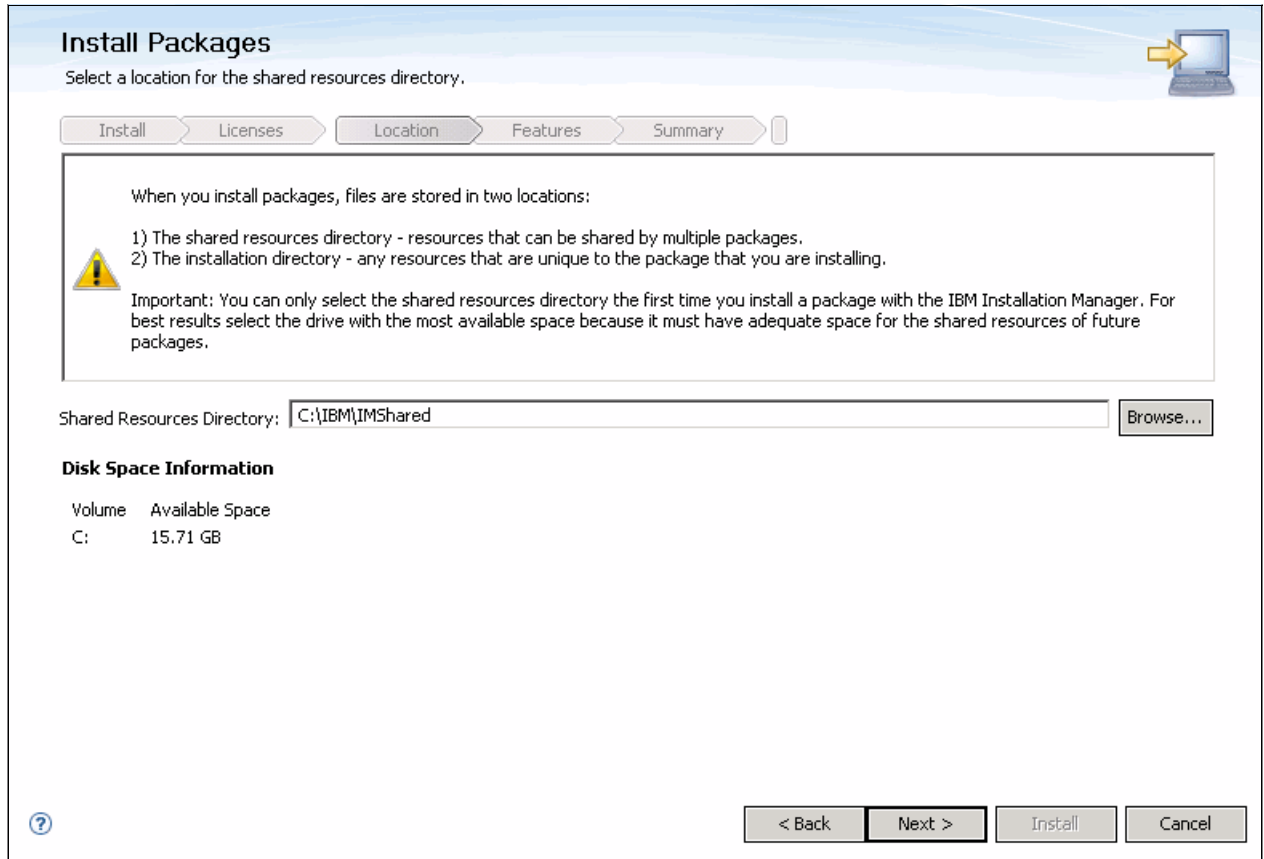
Install Packages
Select a location for the shared resources directory.

Install Licenses Location Features Summary

When you install packages, files are stored in two locations:

1) The shared resources directory - resources that can be shared by multiple packages.
2) The installation directory - any resources that are unique to the package that you are installing.

Important: You can only select the shared resources directory the first time you install a package with the IBM Installation Manager. For best results select the drive with the most available space because it must have adequate space for the shared resources of future packages.

Shared Resources Directory: C:\IBM\IMShared Browse...

Disk Space Information

| Volume | Available Space |
|---|---|
| C: | 15.71 GB |

< Back Next > Install Cancel